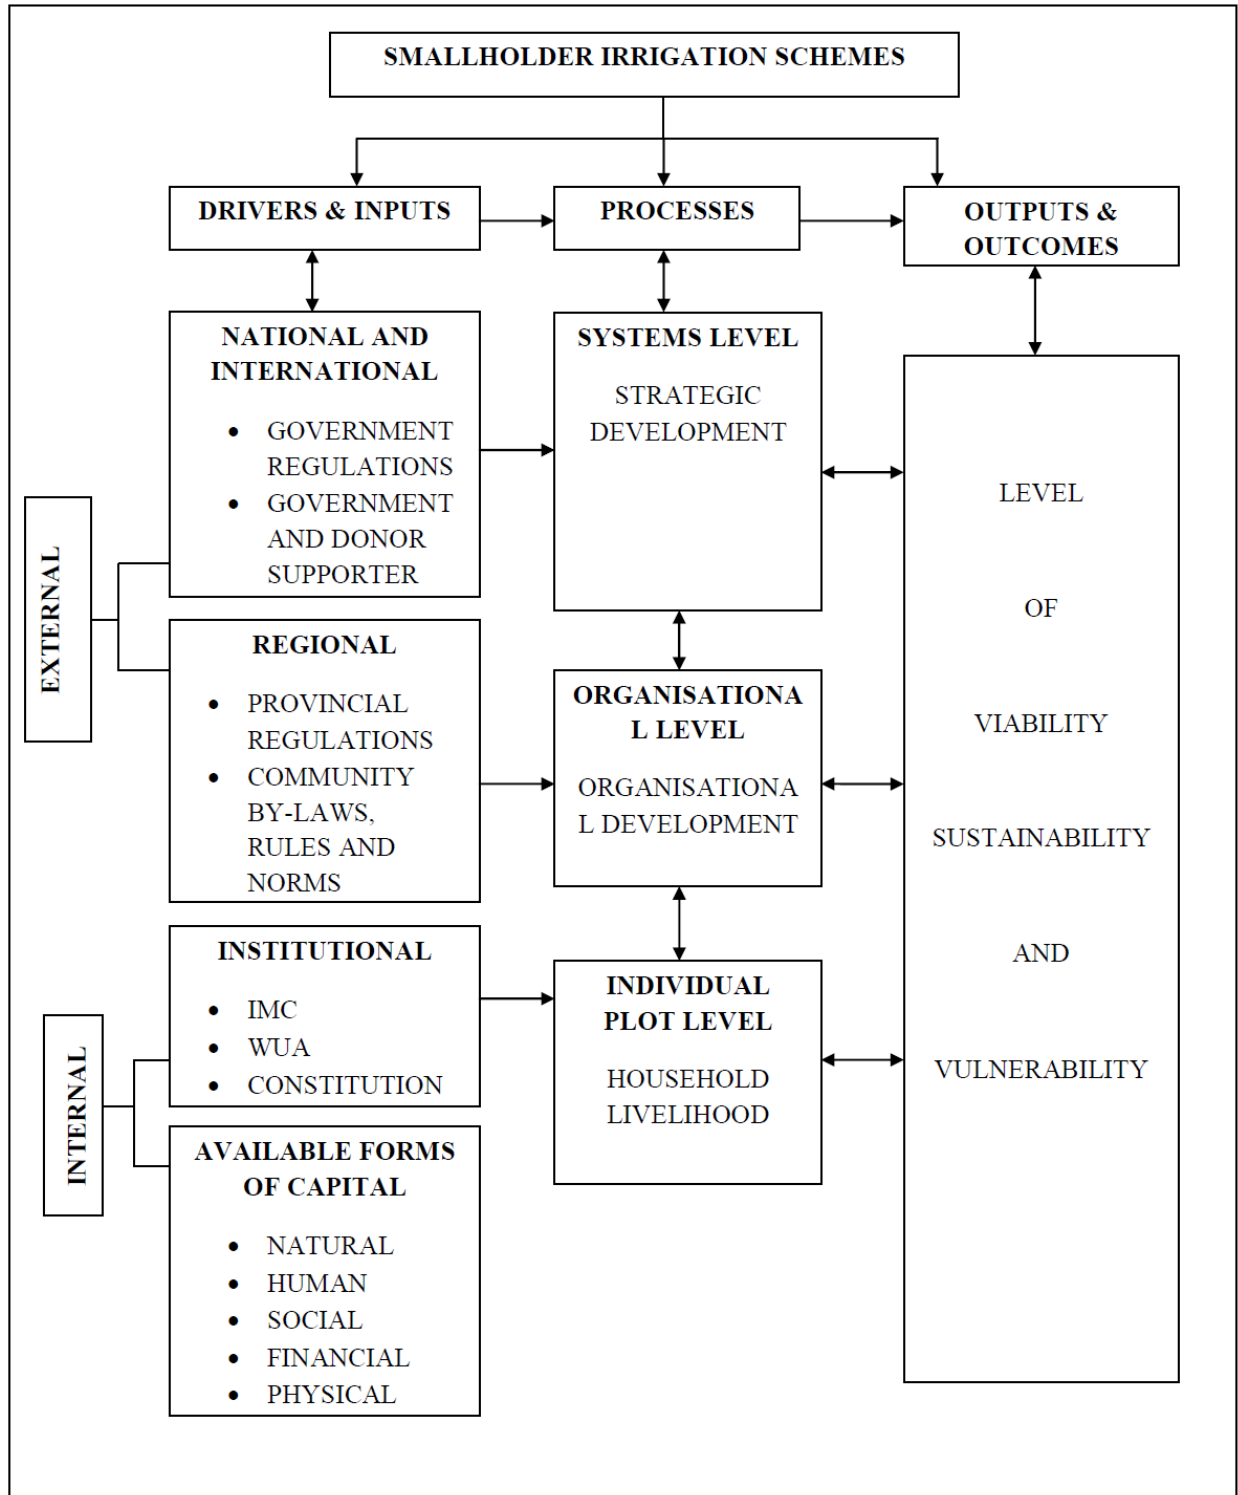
SMALLHOLDER IRRIGATION SCHEMES

DRIVERS & INPUTS

PROCESSES

OUTPUTS & OUTCOMES

NATIONAL AND INTERNATIONAL

- GOVERNMENT REGULATIONS
- GOVERNMENT AND DONOR SUPPORTER

EXTERNAL

REGIONAL

- PROVINCIAL REGULATIONS
- COMMUNITY BY-LAWS, RULES AND NORMS

INSTITUTIONAL

- IMC
- WUA
- CONSTITUTION

INTERNAL

AVAILABLE FORMS OF CAPITAL

- NATURAL
- HUMAN
- SOCIAL
- FINANCIAL
- PHYSICAL

SYSTEMS LEVEL

STRATEGIC DEVELOPMENT

ORGANISATIONAL LEVEL

ORGANISATIONAL DEVELOPMENT

INDIVIDUAL PLOT LEVEL

HOUSEHOLD LIVELIHOOD

LEVEL

OF

VIABILITY

SUSTAINABILITY

AND

VULNERABILITY